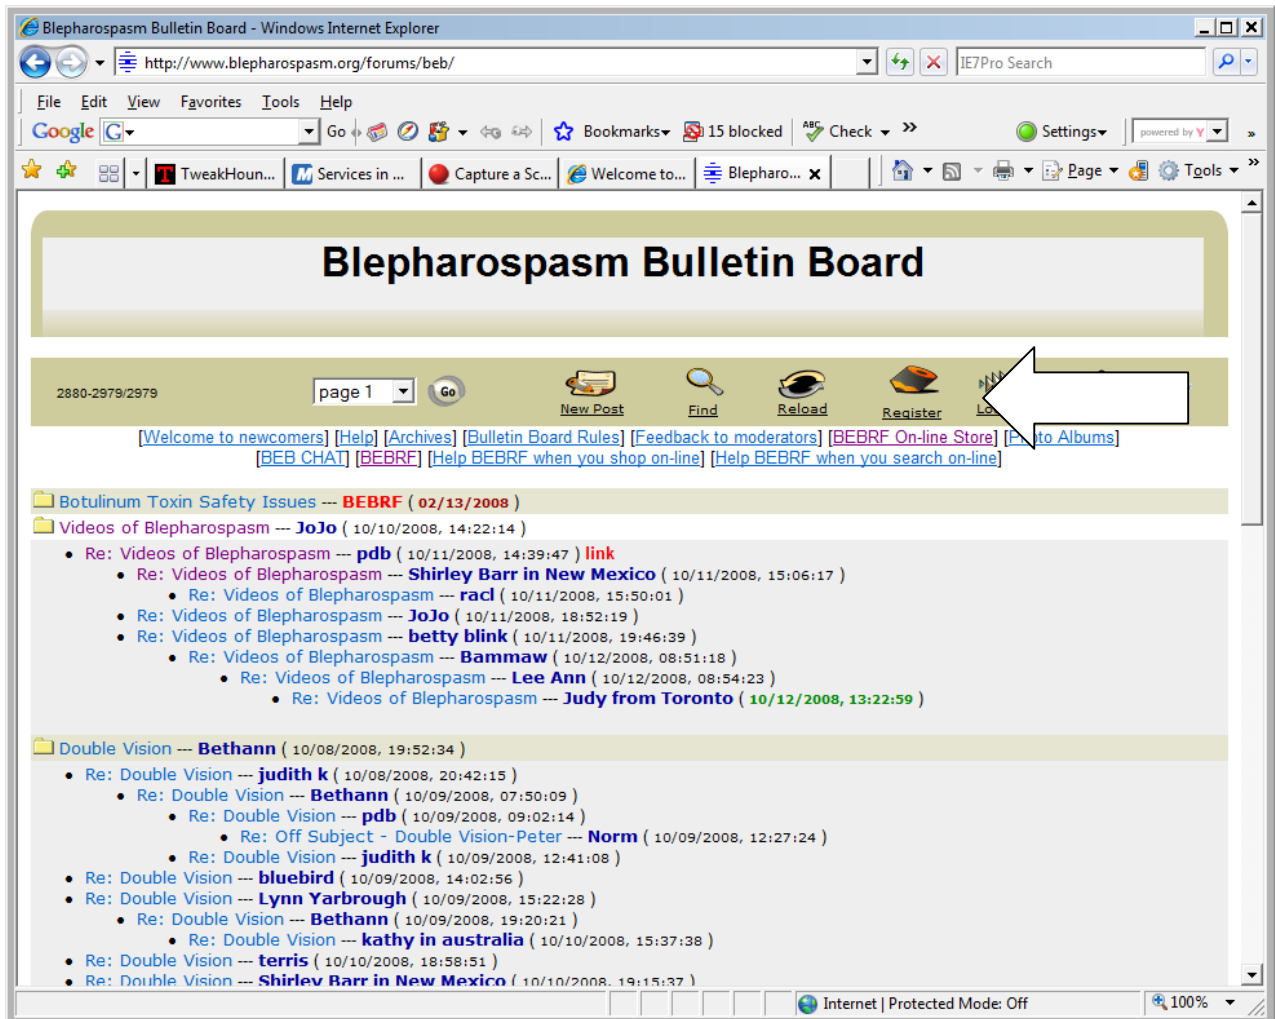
Blepharospasm Bulletin Board - Windows Internet Explorer

http://www.blepharospasm.org/forums/beb/

IE7Pro Search

File Edit View Favorites Tools Help

Google G Go Bookmarks 15 blocked Check Settings powered by Y

TweakHoun... Services in ... Capture a Sc... Welcome to... Blepharo... Page Tools

Blepharospasm Bulletin Board

2880-2979/2979 page 1 Go New Post Find Reload Register Lo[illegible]

[Welcome to newcomers] [Help] [Archives] [Bulletin Board Rules] [Feedback to moderators] [BEBRF On-line Store] [P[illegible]to Albums] [BEB CHAT] [BEBRF] [Help BEBRF when you shop on-line] [Help BEBRF when you search on-line]

Botulinum Toxin Safety Issues --- BEBRF ( 02/13/2008 )
Videos of Blepharospasm --- JoJo ( 10/10/2008, 14:22:14 )
- Re: Videos of Blepharospasm --- pdb ( 10/11/2008, 14:39:47 ) link
- Re: Videos of Blepharospasm --- Shirley Barr in New Mexico ( 10/11/2008, 15:06:17 )
- Re: Videos of Blepharospasm --- racl ( 10/11/2008, 15:50:01 )
- Re: Videos of Blepharospasm --- JoJo ( 10/11/2008, 18:52:19 )
- Re: Videos of Blepharospasm --- betty blink ( 10/11/2008, 19:46:39 )
- Re: Videos of Blepharospasm --- Bammaw ( 10/12/2008, 08:51:18 )
- Re: Videos of Blepharospasm --- Lee Ann ( 10/12/2008, 08:54:23 )
- Re: Videos of Blepharospasm --- Judy from Toronto ( 10/12/2008, 13:22:59 )

Double Vision --- Bethann ( 10/08/2008, 19:52:34 )
- Re: Double Vision --- judith k ( 10/08/2008, 20:42:15 )
- Re: Double Vision --- Bethann ( 10/09/2008, 07:50:09 )
- Re: Double Vision --- pdb ( 10/09/2008, 09:02:14 )
- Re: Off Subject - Double Vision-Peter --- Norm ( 10/09/2008, 12:27:24 )
- Re: Double Vision --- judith k ( 10/09/2008, 12:41:08 )
- Re: Double Vision --- bluebird ( 10/09/2008, 14:02:56 )
- Re: Double Vision --- Lynn Yarbrough ( 10/09/2008, 15:22:28 )
- Re: Double Vision --- Bethann ( 10/09/2008, 19:20:21 )
- Re: Double Vision --- kathy in australia ( 10/10/2008, 15:37:38 )
- Re: Double Vision --- terris ( 10/10/2008, 18:58:51 )
- Re: Double Vision --- Shirley Barr in New Mexico ( 10/10/2008, 19:15:37 )

Internet | Protected Mode: Off 100%